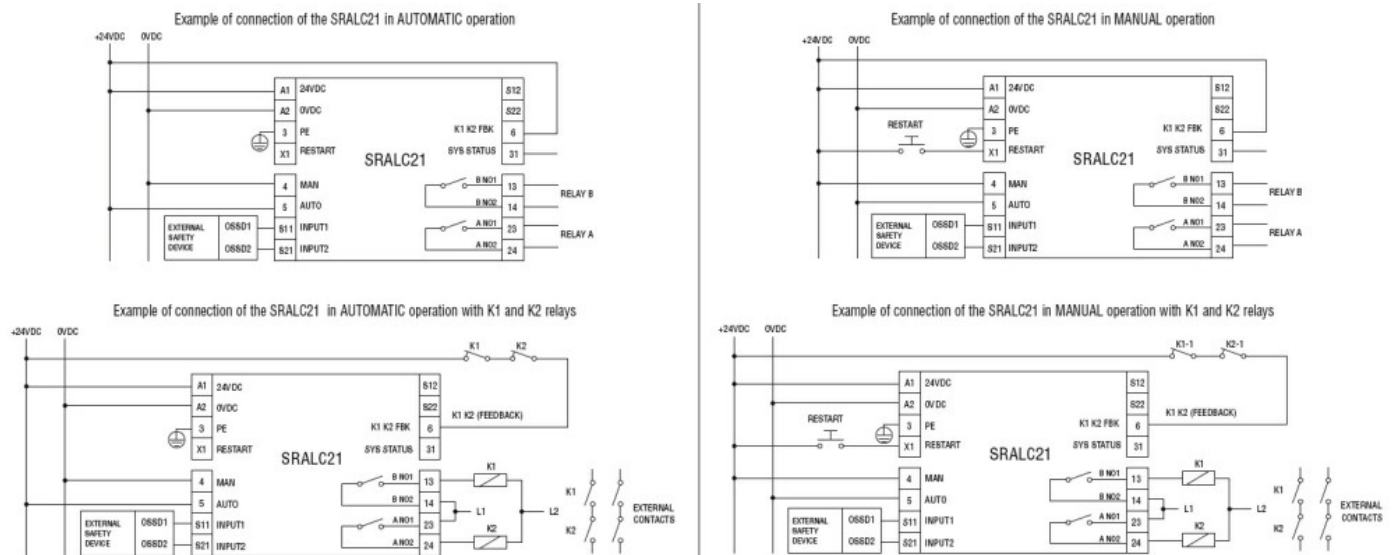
Example of connection of the SRALC21 in AUTOMATIC operation

+24VDC 0VDC

A1 24VDC
A2 0VDC
3 PE
X1 RESTART
4 MAN
5 AUTO
EXTERNAL SAFETY DEVICE
OSSD1
OSSD2
S11 INPUT1
S21 INPUT2
SRALC21
S12
S22
K1 K2 FBK 6
SYS STATUS 31
B NO1 13
B NO2 14
RELAY B
A NO1 23
A NO2 24
RELAY A

Example of connection of the SRALC21 in MANUAL operation

+24VDC 0VDC

RESTART
A1 24VDC
A2 0VDC
3 PE
X1 RESTART
4 MAN
5 AUTO
EXTERNAL SAFETY DEVICE
OSSD1
OSSD2
S11 INPUT1
S21 INPUT2
SRALC21
S12
S22
K1 K2 FBK 6
SYS STATUS 31
B NO1 13
B NO2 14
RELAY B
A NO1 23
A NO2 24
RELAY A

Example of connection of the SRALC21 in AUTOMATIC operation with K1 and K2 relays

+24VDC 0VDC

K1 K2
A1 24VDC
A2 0VDC
3 PE
X1 RESTART
4 MAN
5 AUTO
EXTERNAL SAFETY DEVICE
OSSD1
OSSD2
S11 INPUT1
S21 INPUT2
SRALC21
S12
S22
K1 K2 (FEEDBACK)
K1 K2 FBK 6
SYS STATUS 31
B NO1 13
B NO2 14
A NO1 23
A NO2 24
K1
K2
L1
L2
K1
K2
EXTERNAL CONTACTS

Example of connection of the SRALC21 in MANUAL operation with K1 and K2 relays

+24VDC 0VDC

K1-1 K2-1
RESTART
A1 24VDC
A2 0VDC
3 PE
X1 RESTART
4 MAN
5 AUTO
EXTERNAL SAFETY DEVICE
OSSD1
OSSD2
S11 INPUT1
S21 INPUT2
SRALC21
S12
S22
K1 K2 (FEEDBACK)
K1 K2 FBK 6
SYS STATUS 31
B NO1 13
B NO2 14
A NO1 23
A NO2 24
K1
K2
L1
L2
K1
K2
EXTERNAL CONTACTS